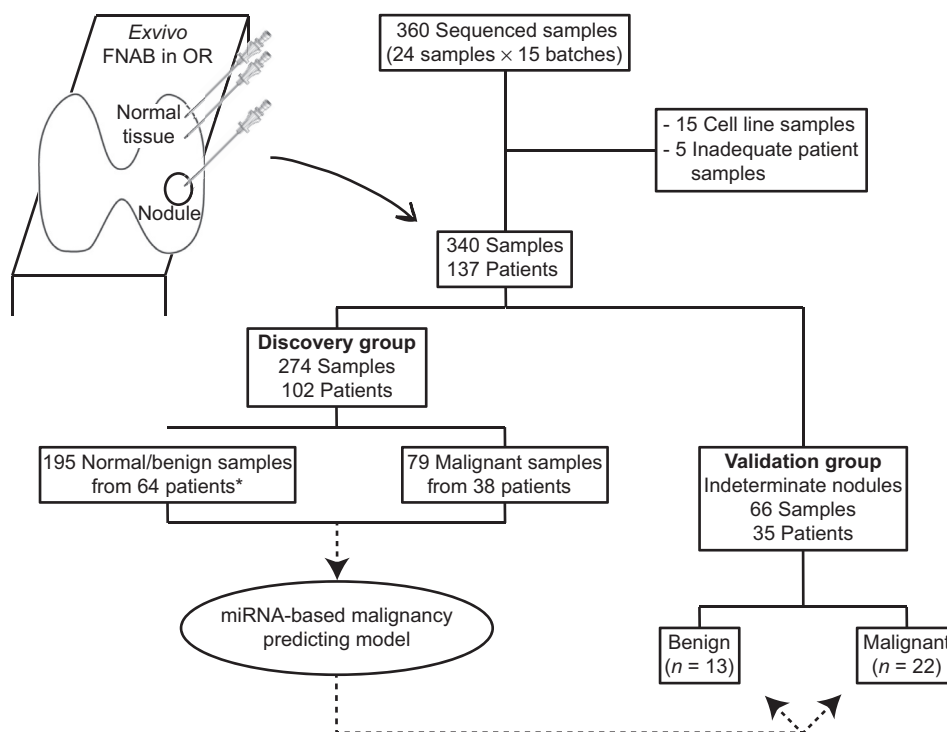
Exvivo
FNAB in OR

Normal tissue

Nodule

360 Sequenced samples
(24 samples $\times$ 15 batches)

- 15 Cell line samples
- 5 Inadequate patient samples

340 Samples
137 Patients

Discovery group
274 Samples
102 Patients

195 Normal/benign samples from 64 patients*

79 Malignant samples from 38 patients

Validation group
Indeterminate nodules
66 Samples
35 Patients

miRNA-based malignancy predicting model

Benign
($n$ = 13)

Malignant
($n$ = 22)